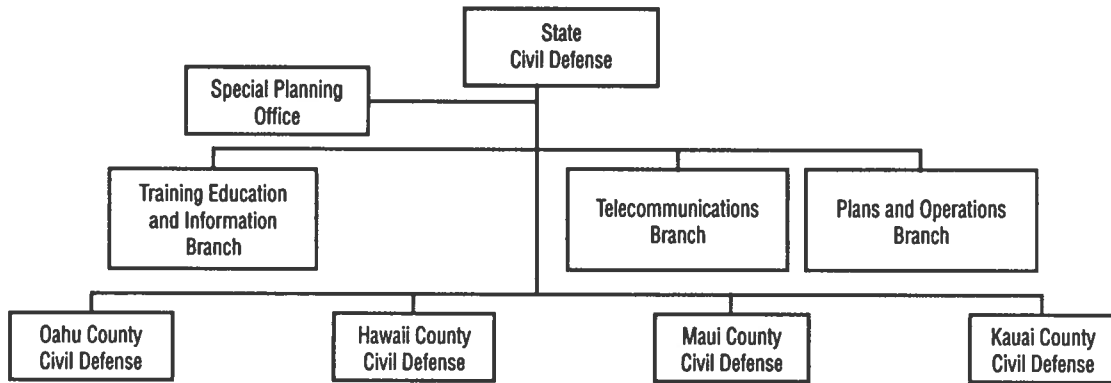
State
Civil Defense

Special Planning
Office

Training Education
and Information
Branch

Telecommunications
Branch

Plans and Operations
Branch

Oahu County
Civil Defense

Hawaii County
Civil Defense

Maui County
Civil Defense

Kauai County
Civil Defense